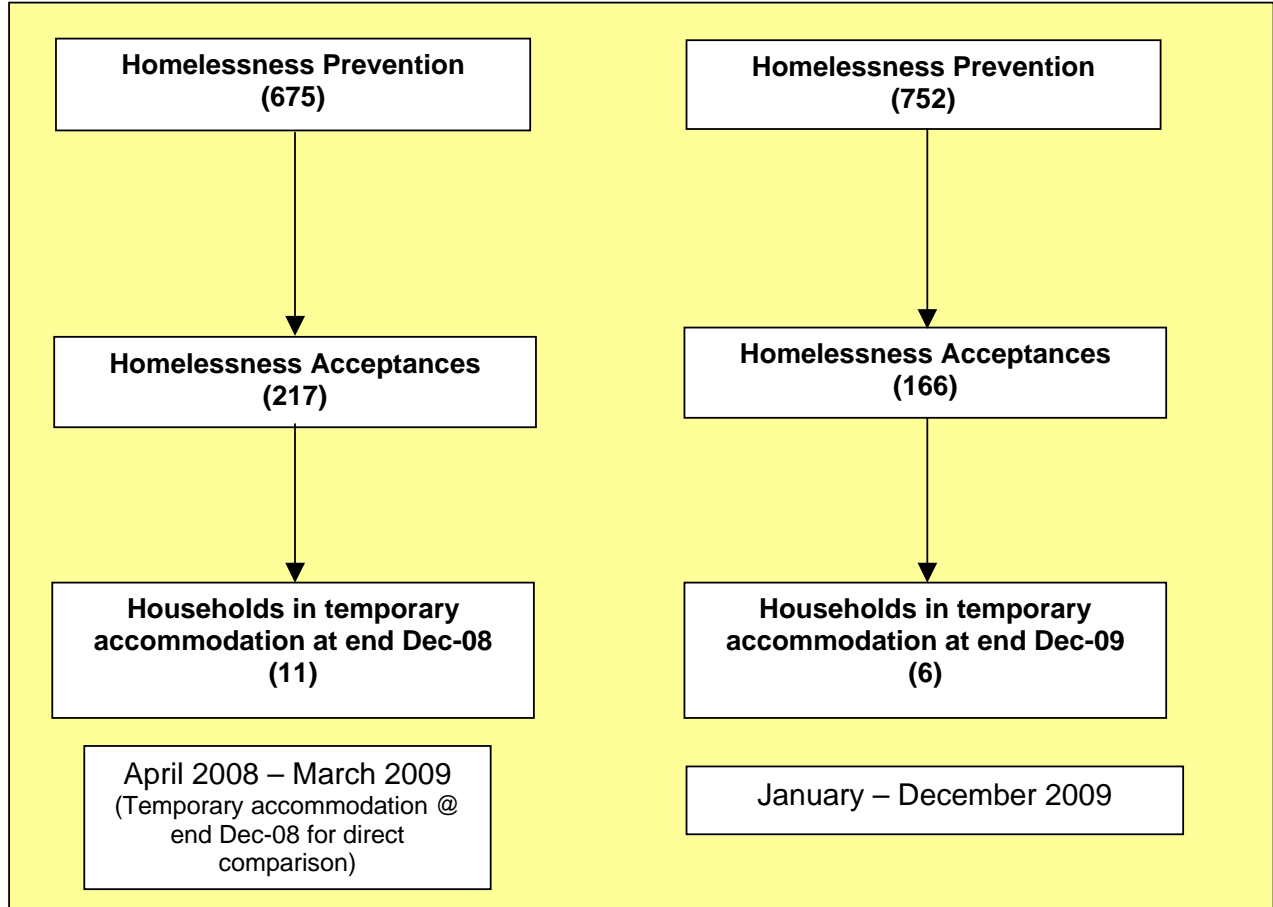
Homelessness Prevention
(675)

Homelessness Acceptances
(217)

Households in temporary accommodation at end Dec-08
(11)

April 2008 – March 2009
(Temporary accommodation @ end Dec-08 for direct comparison)

Homelessness Prevention
(752)

Homelessness Acceptances
(166)

Households in temporary accommodation at end Dec-09
(6)

January – December 2009